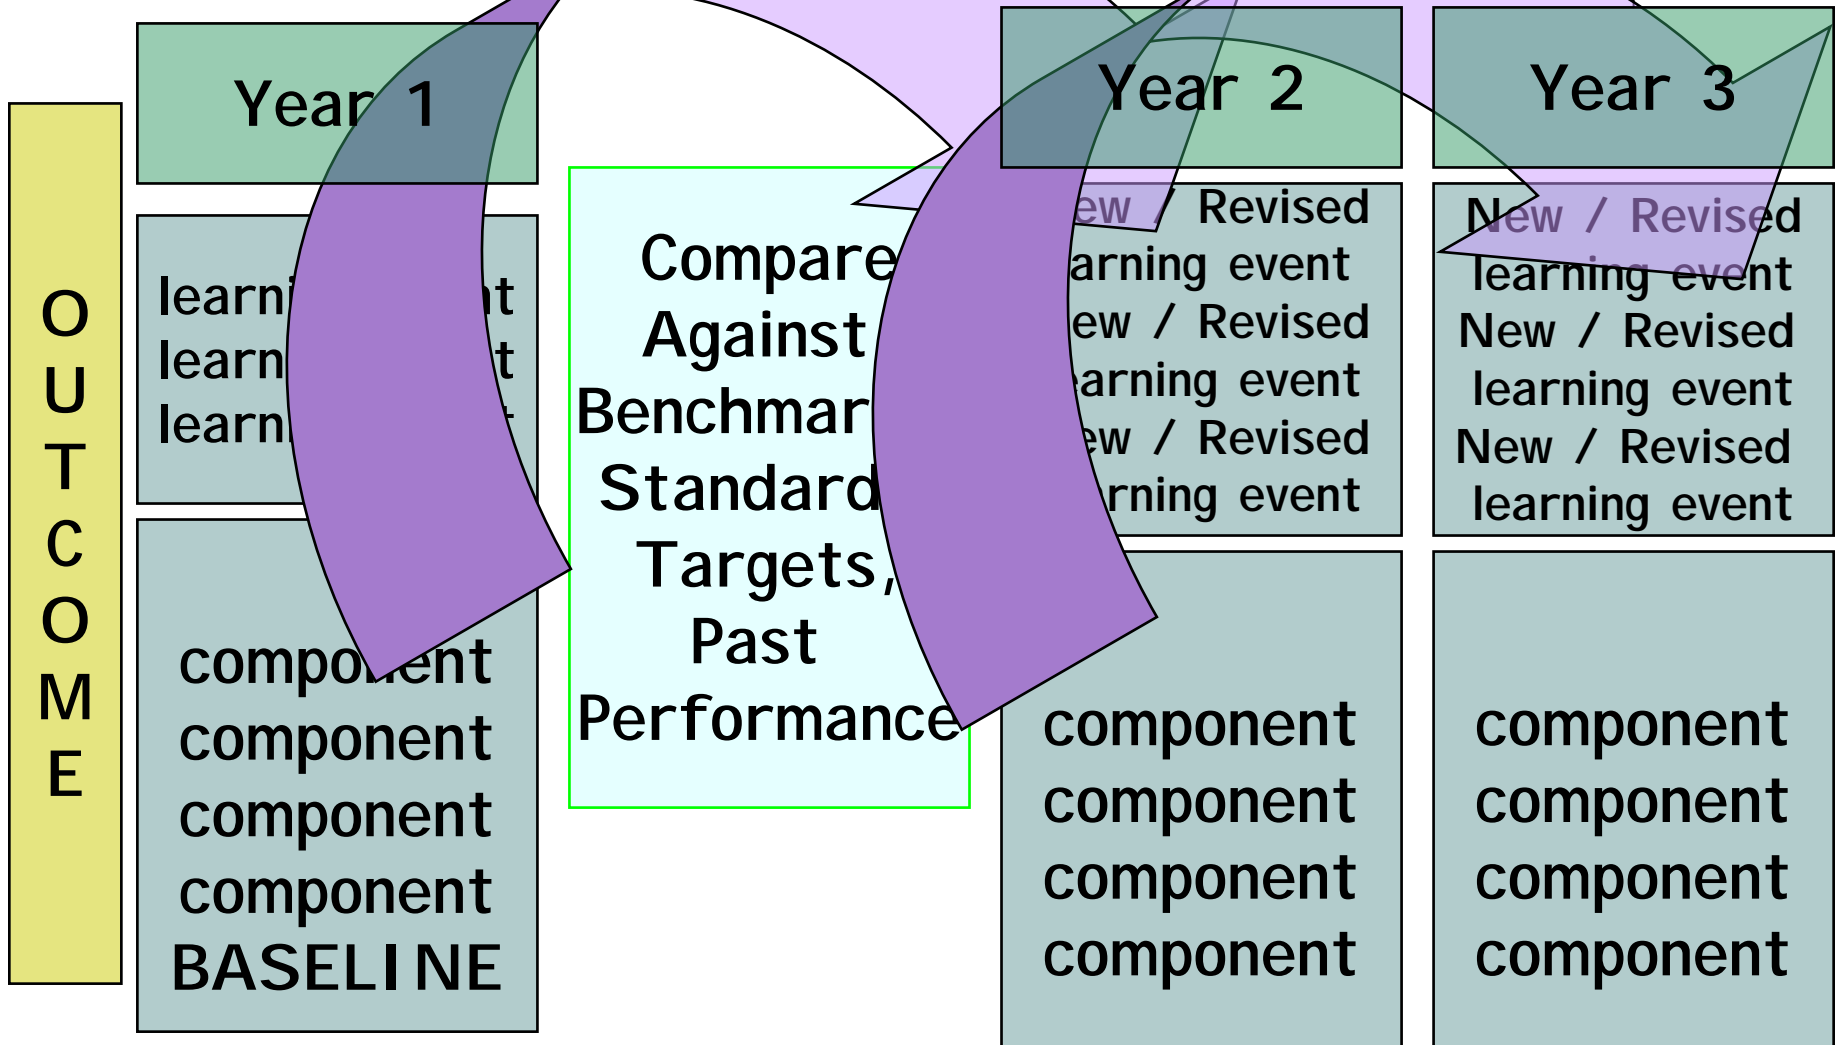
OUTCOME

Year 1

learni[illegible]nt
learn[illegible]t
learn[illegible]

compo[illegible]ent
component
component
component
BASELINE

Compare
Against
Benchmar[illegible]
Standard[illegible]
Targets,
Past
Performance

Year 2

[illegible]ew / Revised
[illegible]arning event
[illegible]ew / Revised
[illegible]earning event
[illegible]ew / Revised
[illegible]rning event

component
component
component
component

Year 3

New / Revised
learning event
New / Revised
learning event
New / Revised
learning event

component
component
component
component